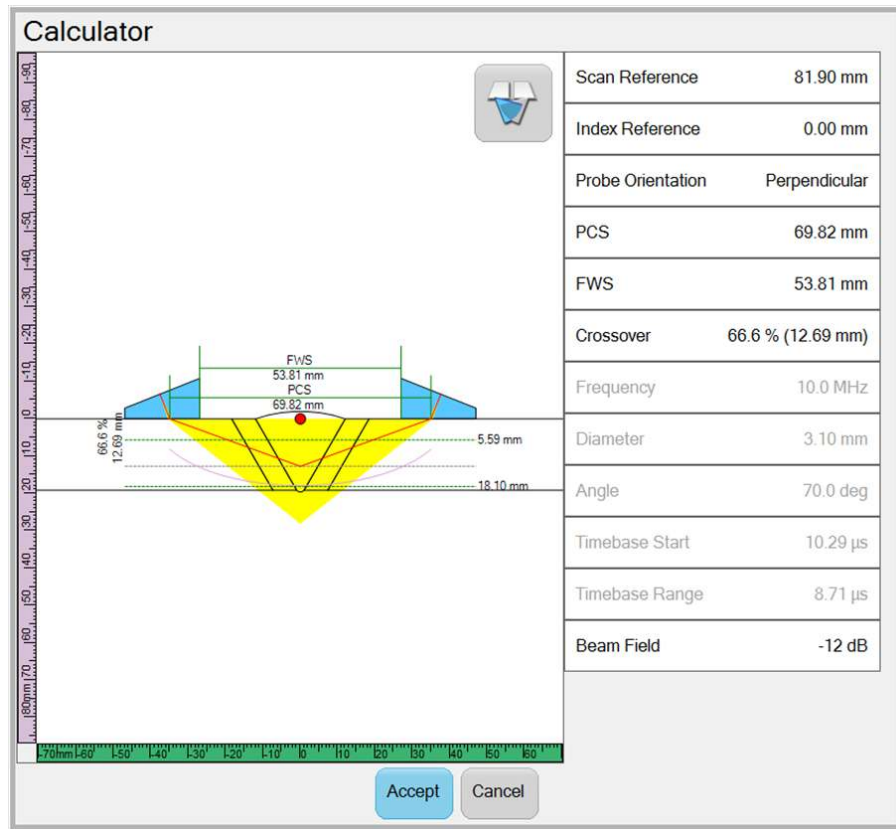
Calculator

-90
-80
-70
-60
-50
-40
-30
-20
-10
0
10
20
30
40
50
60
70
80mm

FWS
53.81 mm
PCS
69.82 mm
66.6 %
12.69 mm
5.59 mm
18.10 mm

-70mm -60 -50 -40 -30 -20 -10 0 10 20 30 40 50 60

| Scan Reference | 81.90 mm |
|---|---|
| Index Reference | 0.00 mm |
| Probe Orientation | Perpendicular |
| PCS | 69.82 mm |
| FWS | 53.81 mm |
| Crossover | 66.6 % (12.69 mm) |
| Frequency | 10.0 MHz |
| Diameter | 3.10 mm |
| Angle | 70.0 deg |
| Timebase Start | 10.29 µs |
| Timebase Range | 8.71 µs |
| Beam Field | -12 dB |

Accept
Cancel